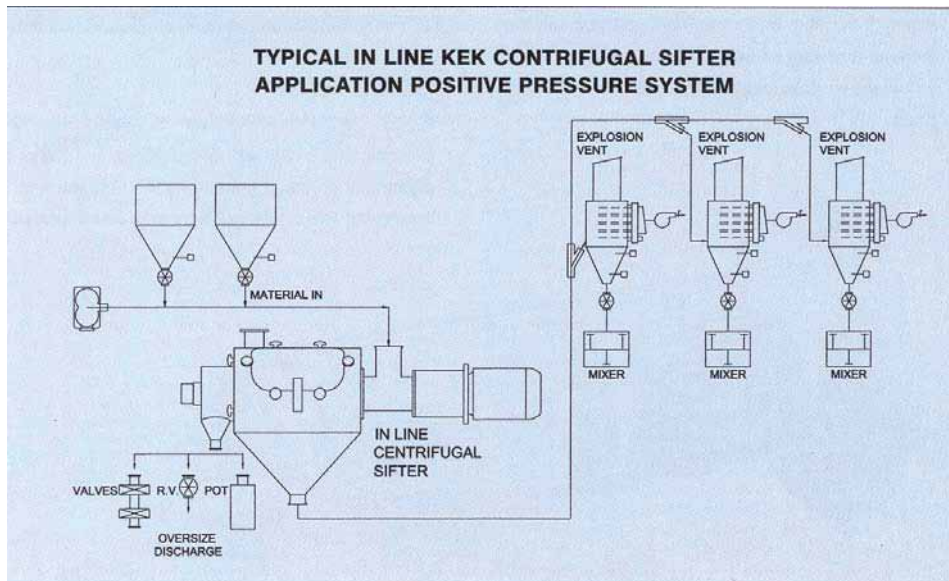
TYPICAL IN LINE KEK CONTRIFUGAL SIFTER APPLICATION POSITIVE PRESSURE SYSTEM

EXPLOSION VENT

EXPLOSION VENT

EXPLOSION VENT

MATERIAL IN

MIXER

MIXER

MIXER

IN LINE CENTRIFUGAL SIFTER

VALVES

R.V.

POT

OVERSIZE DISCHARGE